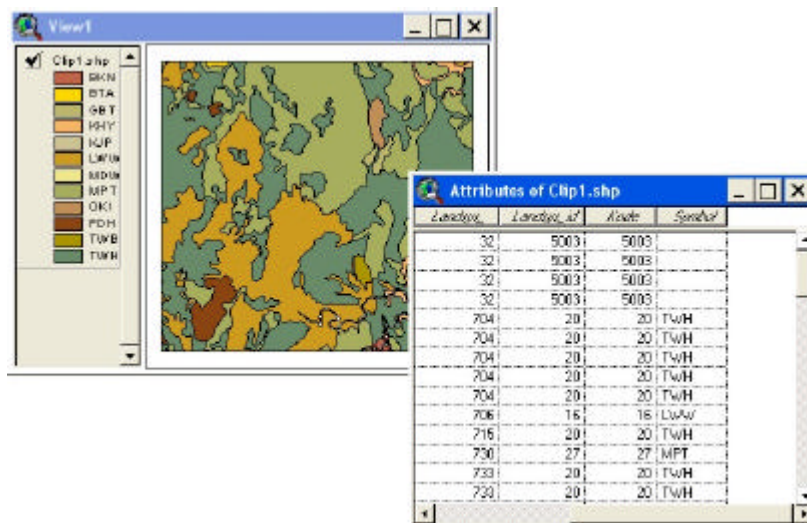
View1

Clip1.shp
BKN
BTA
GBT
KHY
KJP
LWW
MDW
MPT
OKI
PDH
TWB
TWH

Attributes of Clip1.shp

| Landsys_ | Landsys_id | Node | Symbol |
|---|---|---|---|
| 32 | 5003 | 5003 | |
| 32 | 5003 | 5003 | |
| 32 | 5003 | 5003 | |
| 32 | 5003 | 5003 | |
| 704 | 20 | 20 | TWH |
| 704 | 20 | 20 | TWH |
| 704 | 20 | 20 | TWH |
| 704 | 20 | 20 | TWH |
| 704 | 20 | 20 | TWH |
| 706 | 16 | 16 | LWW |
| 716 | 20 | 20 | TWH |
| 730 | 27 | 27 | MPT |
| 733 | 20 | 20 | TWH |
| 733 | 20 | 20 | TWH |